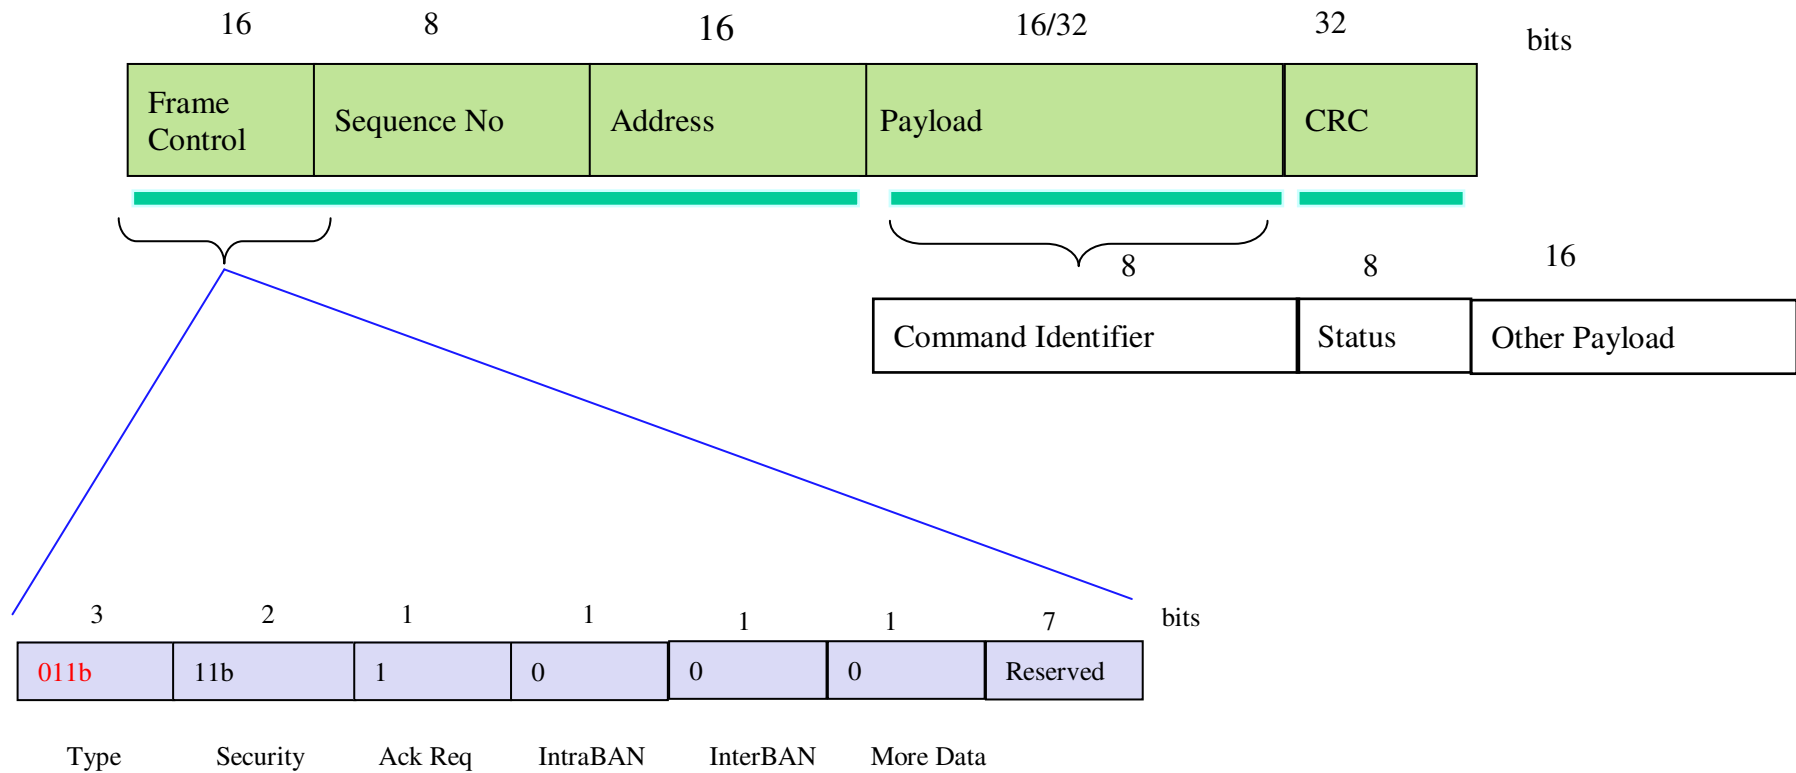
16 8 16 16/32 32 bits

| Frame Control | Sequence No | Address | Payload | CRC |
|---|---|---|---|---|

8 8 16

| Command Identifier | Status | Other Payload |
|---|---|---|

3 2 1 1 1 1 7 bits

| 011b | 11b | 1 | 0 | 0 | 0 | Reserved |
|---|---|---|---|---|---|---|

Type Security Ack Req IntraBAN InterBAN More Data